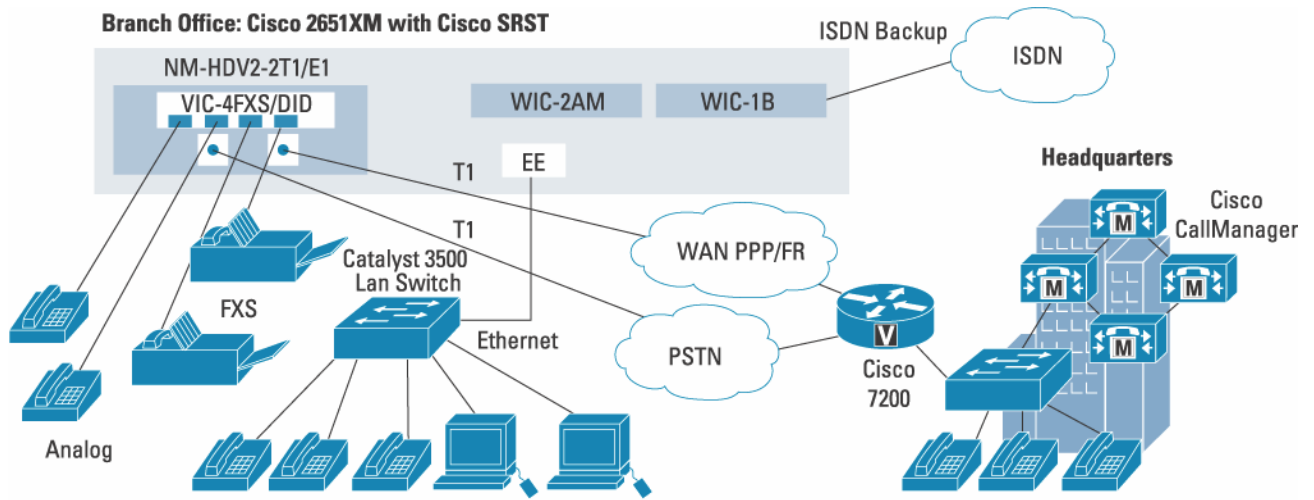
Branch Office: Cisco 2651XM with Cisco SRST

ISDN Backup

ISDN

NM-HDV2-2T1/E1

VIC-4FXS/DID

WIC-2AM

WIC-1B

EE

T1

T1

Headquarters

Cisco CallManager

M

M

M

M

WAN PPP/FR

Catalyst 3500 Lan Switch

FXS

Ethernet

PSTN

V

Cisco 7200

Analog